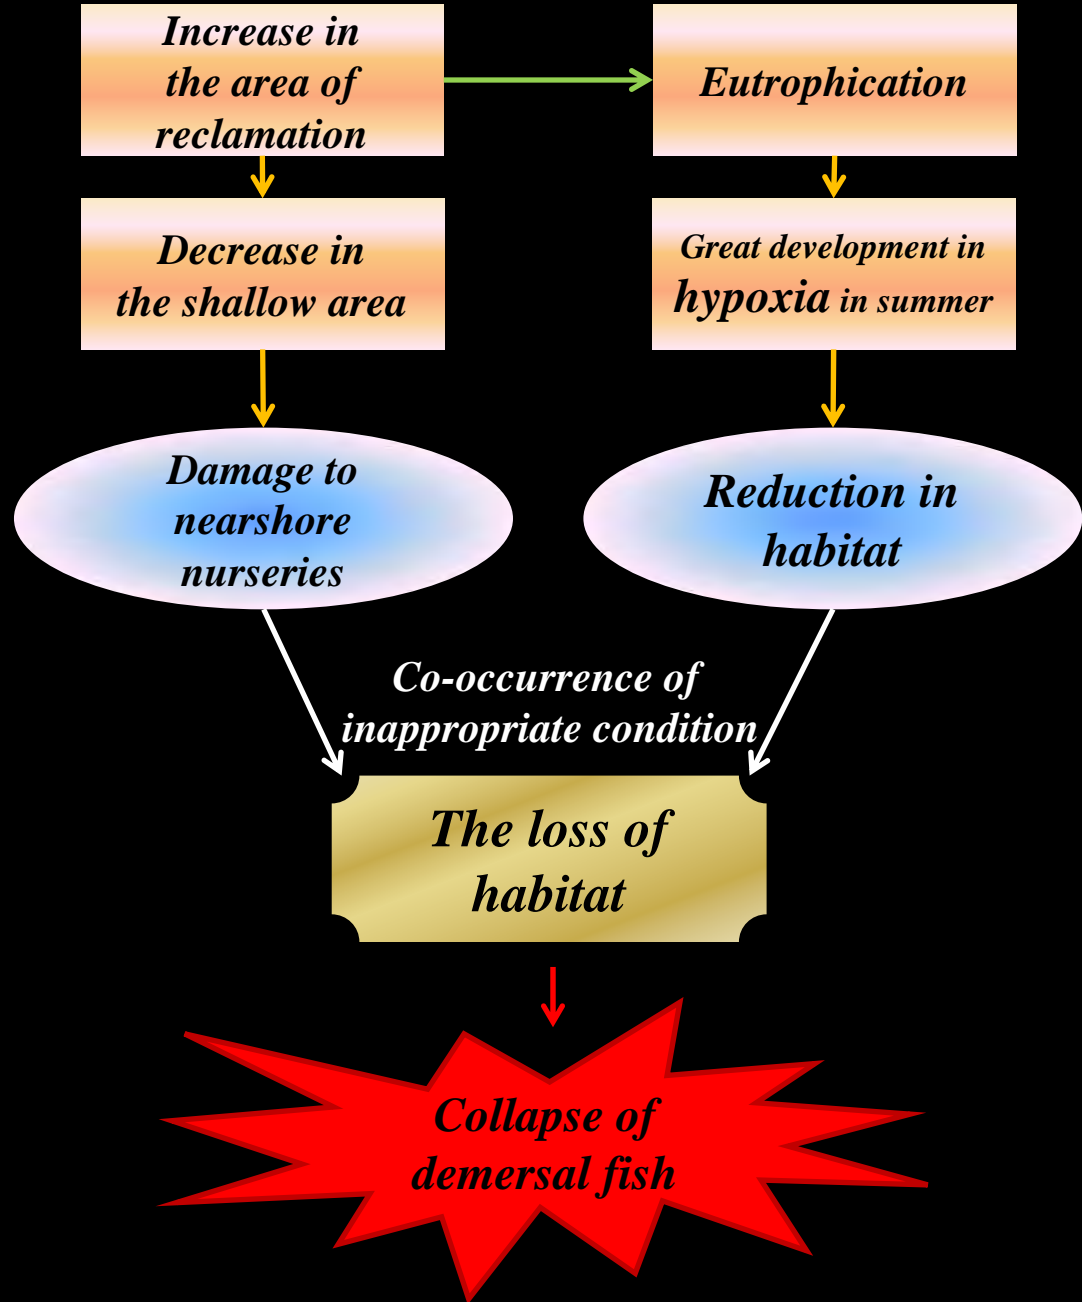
Increase in the area of reclamation

Eutrophication

Decrease in the shallow area

Great development in hypoxia in summer

Damage to nearshore nurseries

Reduction in habitat

Co-occurrence of inappropriate condition

The loss of habitat

Collapse of demersal fish